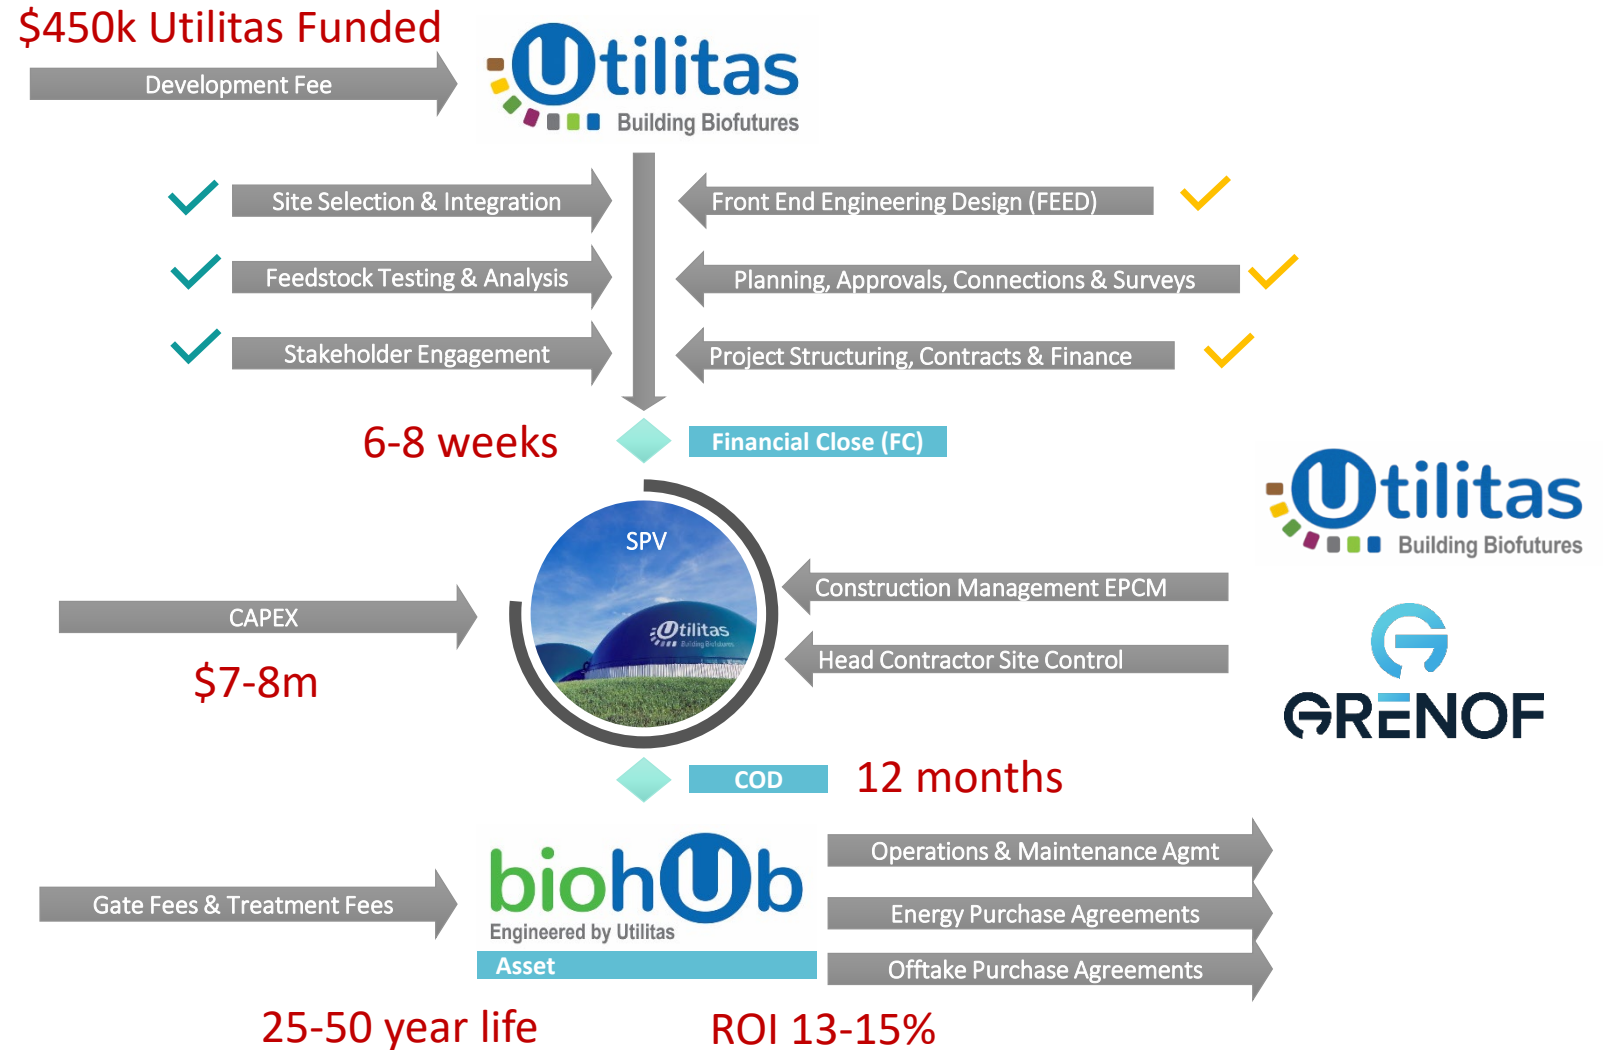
$450k Utilitas Funded

Development Fee

Utilitas
Building Biofutures

Site Selection & Integration

Feedstock Testing & Analysis

Stakeholder Engagement

Front End Engineering Design (FEED)

Planning, Approvals, Connections & Surveys

Project Structuring, Contracts & Finance

6-8 weeks

Financial Close (FC)

Utilitas
Building Biofutures

SPV

Utilitas
Building Biofutures

CAPEX

$7-8m

Construction Management EPCM

Head Contractor Site Control

GRENOF

COD

12 months

biohUb
Engineered by Utilitas

Asset

Gate Fees & Treatment Fees

Operations & Maintenance Agmt

Energy Purchase Agreements

Offtake Purchase Agreements

25-50 year life

ROI 13-15%